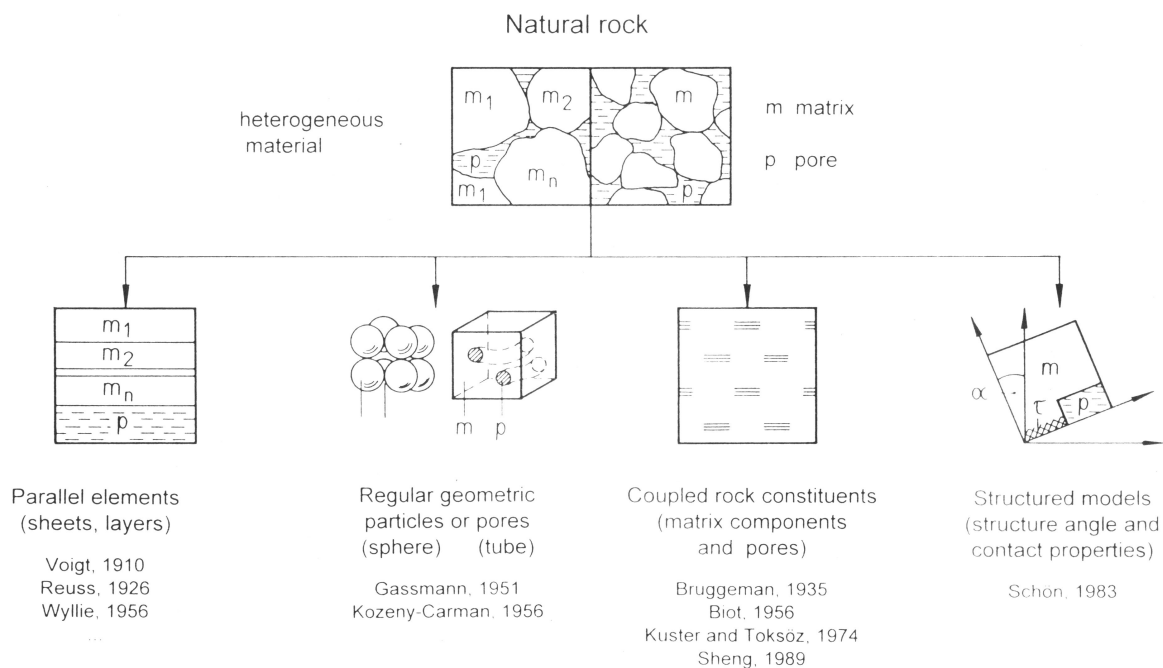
Natural rock

heterogeneous material

$m_1$ $m_2$ p $m_1$ $m_n$ m p

m matrix
p pore

$m_1$
$m_2$
$m_n$
p

m p

α m τ p

Parallel elements (sheets, layers)

Voigt, 1910
Reuss, 1926
Wyllie, 1956
...

Regular geometric particles or pores (sphere) (tube)

Gassmann, 1951
Kozeny-Carman, 1956

Coupled rock constituents (matrix components and pores)

Bruggeman, 1935
Biot, 1956
Kuster and Toksöz, 1974
Sheng, 1989

Structured models (structure angle and contact properties)

Schön, 1983